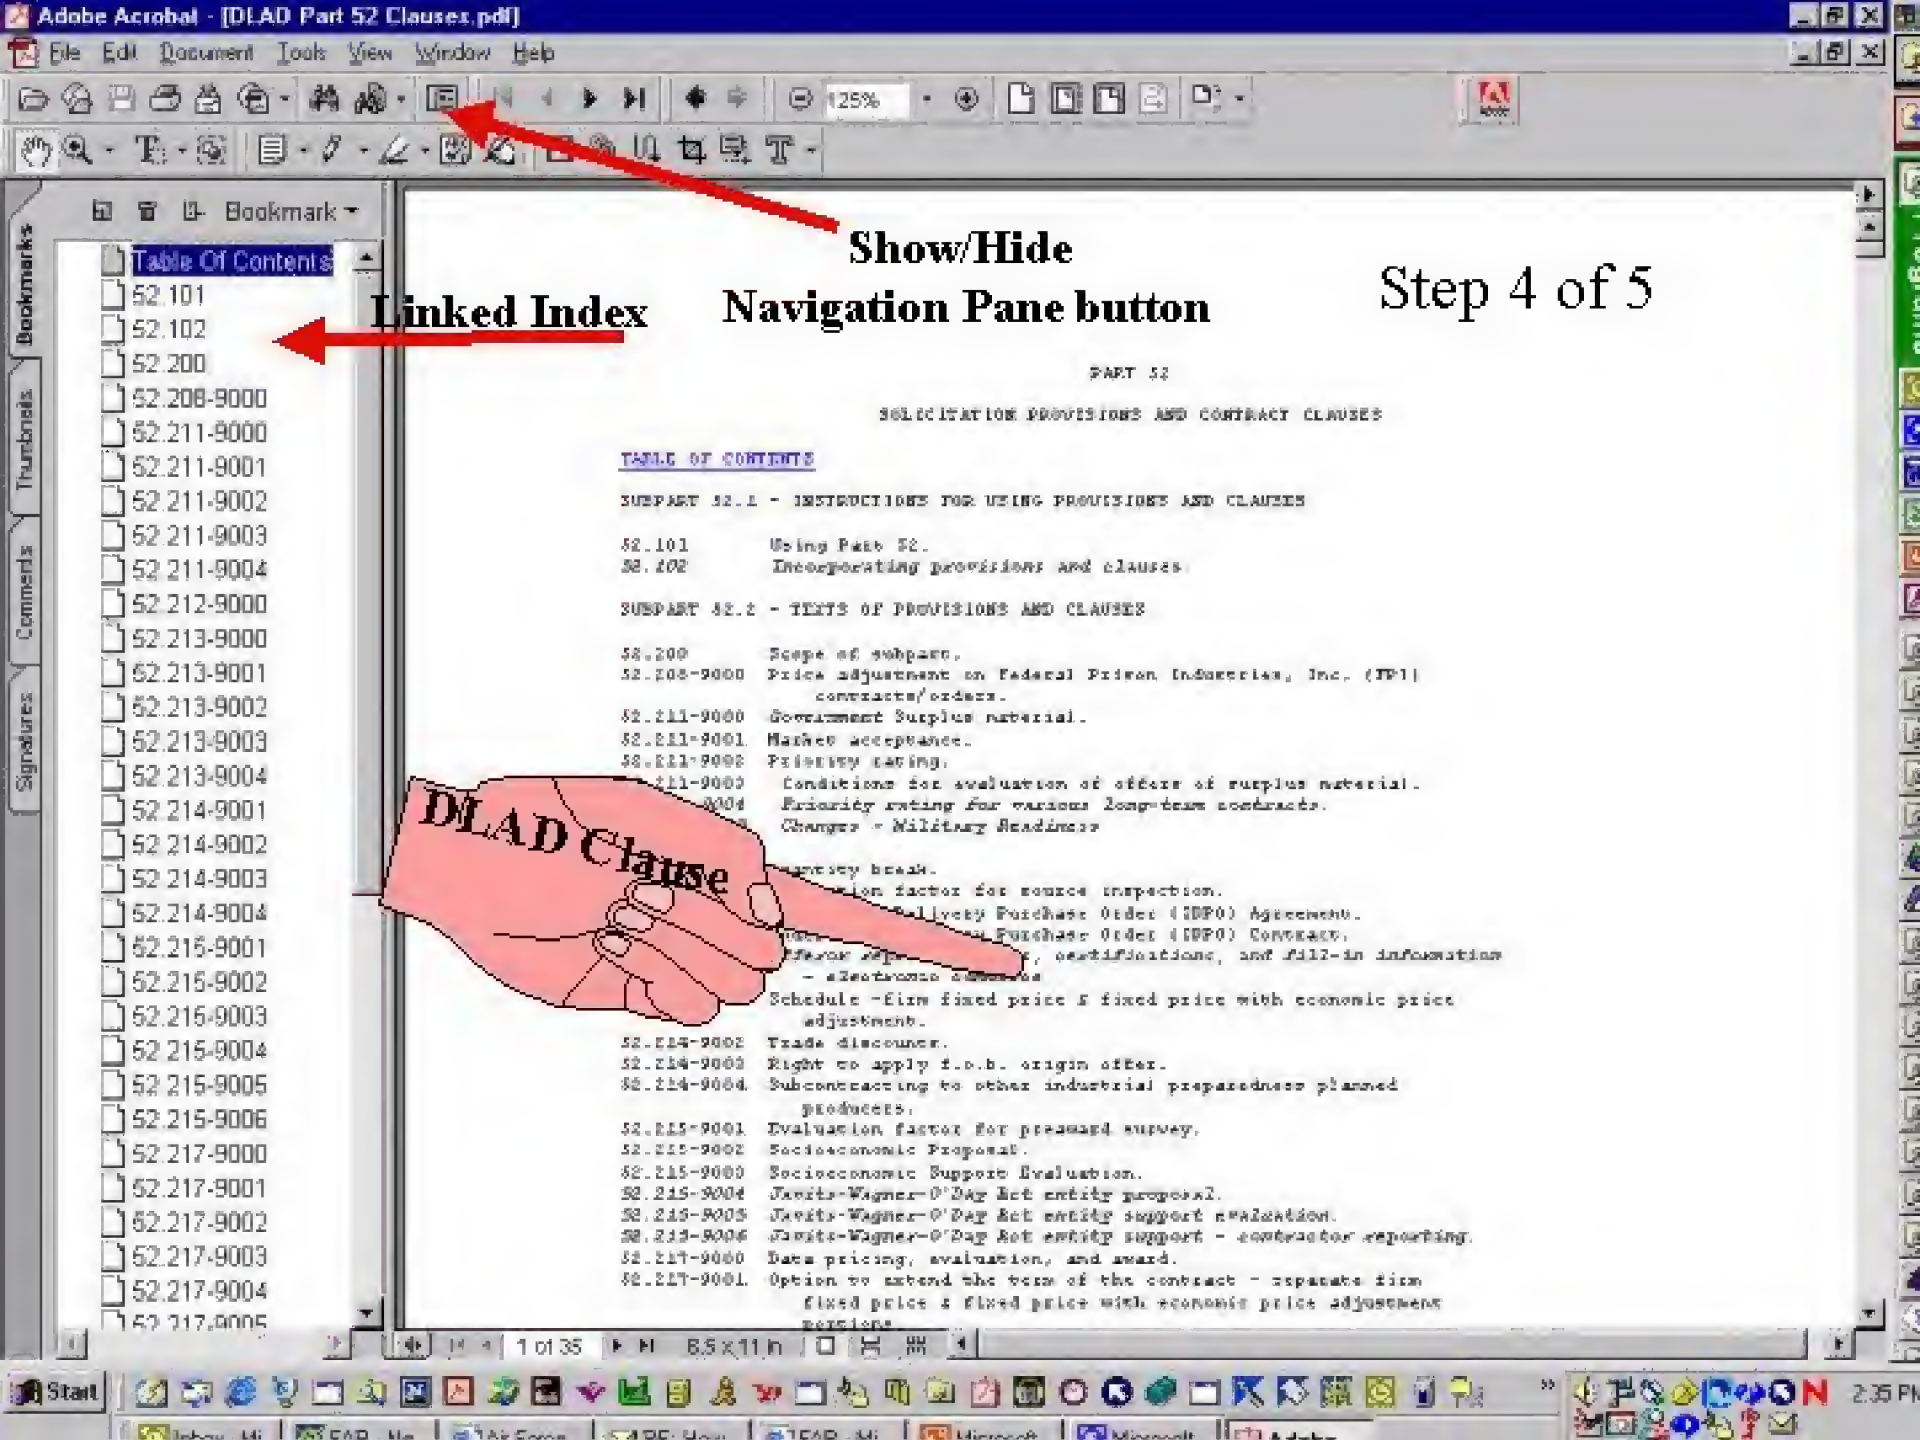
Adobe Acrobat - [DLAD Part 52 Clauses.pdf]

File Edit Document Tools View Window Help

125%

Bookmark

Bookmarks Thumbnails Comments Signatures

Table Of Contents
52.101
52.102
52.200
52.208-9000
52.211-9000
52.211-9001
52.211-9002
52.211-9003
52.211-9004
52.212-9000
52.213-9000
52.213-9001
52.213-9002
52.213-9003
52.213-9004
52.214-9001
52.214-9002
52.214-9003
52.214-9004
52.215-9001
52.215-9002
52.215-9003
52.215-9004
52.215-9005
52.215-9006
52.217-9000
52.217-9001
52.217-9002
52.217-9003
52.217-9004
52.217-9005

Show/Hide Navigation Pane button

Linked Index

Step 4 of 5

PART 52

SOLICITATION PROVISIONS AND CONTRACT CLAUSES

TABLE OF CONTENTS

SUBPART 52.1 - INSTRUCTIONS FOR USING PROVISIONS AND CLAUSES

52.101 Using Part 52.
52.102 Incorporating provisions and clauses.

SUBPART 52.2 - TEXTS OF PROVISIONS AND CLAUSES

52.200 Scope of subpart.
52.208-9000 Price adjustment on Federal Prison Industries, Inc. (FPI) contracts/orders.
52.211-9000 Government Surplus material.
52.211-9001 Marker acceptance.
52.211-9002 Priority rating.
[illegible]-211-9003 Conditions for evaluation of offers of surplus material.
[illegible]9004 Priority rating for various long-term contracts.
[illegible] Changes - Military Readiness

DLAD Clause

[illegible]ty break.
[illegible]ion factor for source inspection.
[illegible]elivery Purchase Order (DPO) Agreement.
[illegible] Purchase Order (DPO) Contract.
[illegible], certifications, and fill-in information
- electronic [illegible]
Schedule -firm fixed price & fixed price with economic price adjustment.
52.214-9002 Trade discount.
52.214-9003 Right to apply f.o.b. origin offer.
52.214-9004 Subcontracting to other industrial preparedness planned producers.
52.215-9001 Evaluation factor for preaward survey.
52.215-9002 Socioeconomic Proposal.
52.215-9003 Socioeconomic Support Evaluation.
52.215-9004 Javits-Wagner-O'Day Act entity proposal.
52.215-9005 Javits-Wagner-O'Day Act entity support evaluation.
52.215-9006 Javits-Wagner-O'Day Act entity support - contractor reporting.
52.217-9000 Data pricing, evaluation, and award.
52.217-9001 Option to extend the term of the contract - separate firm fixed price & fixed price with economic price adjustment
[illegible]

1 of 35 8.5 x 11 in

Start

2:35 PM